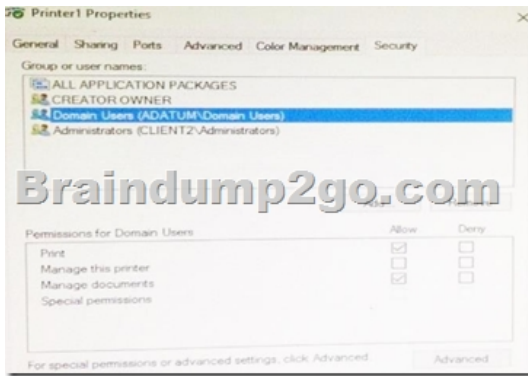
Printer1 Properties

General Sharing Ports Advanced Color Management Security

Group or user names:

ALL APPLICATION PACKAGES
CREATOR OWNER
Domain Users (ADATUM\Domain Users)
Administrators (CLIENT2\Administrators)

Braindump2go.com

Add... Remove

| Permissions for Domain Users | Allow | Deny |
|---|---|---|
| Print | ☑ | ☐ |
| Manage this printer | ☐ | ☐ |
| Manage documents | ☑ | ☐ |
| Special permissions | | |

For special permissions or advanced settings, click Advanced.

Advanced